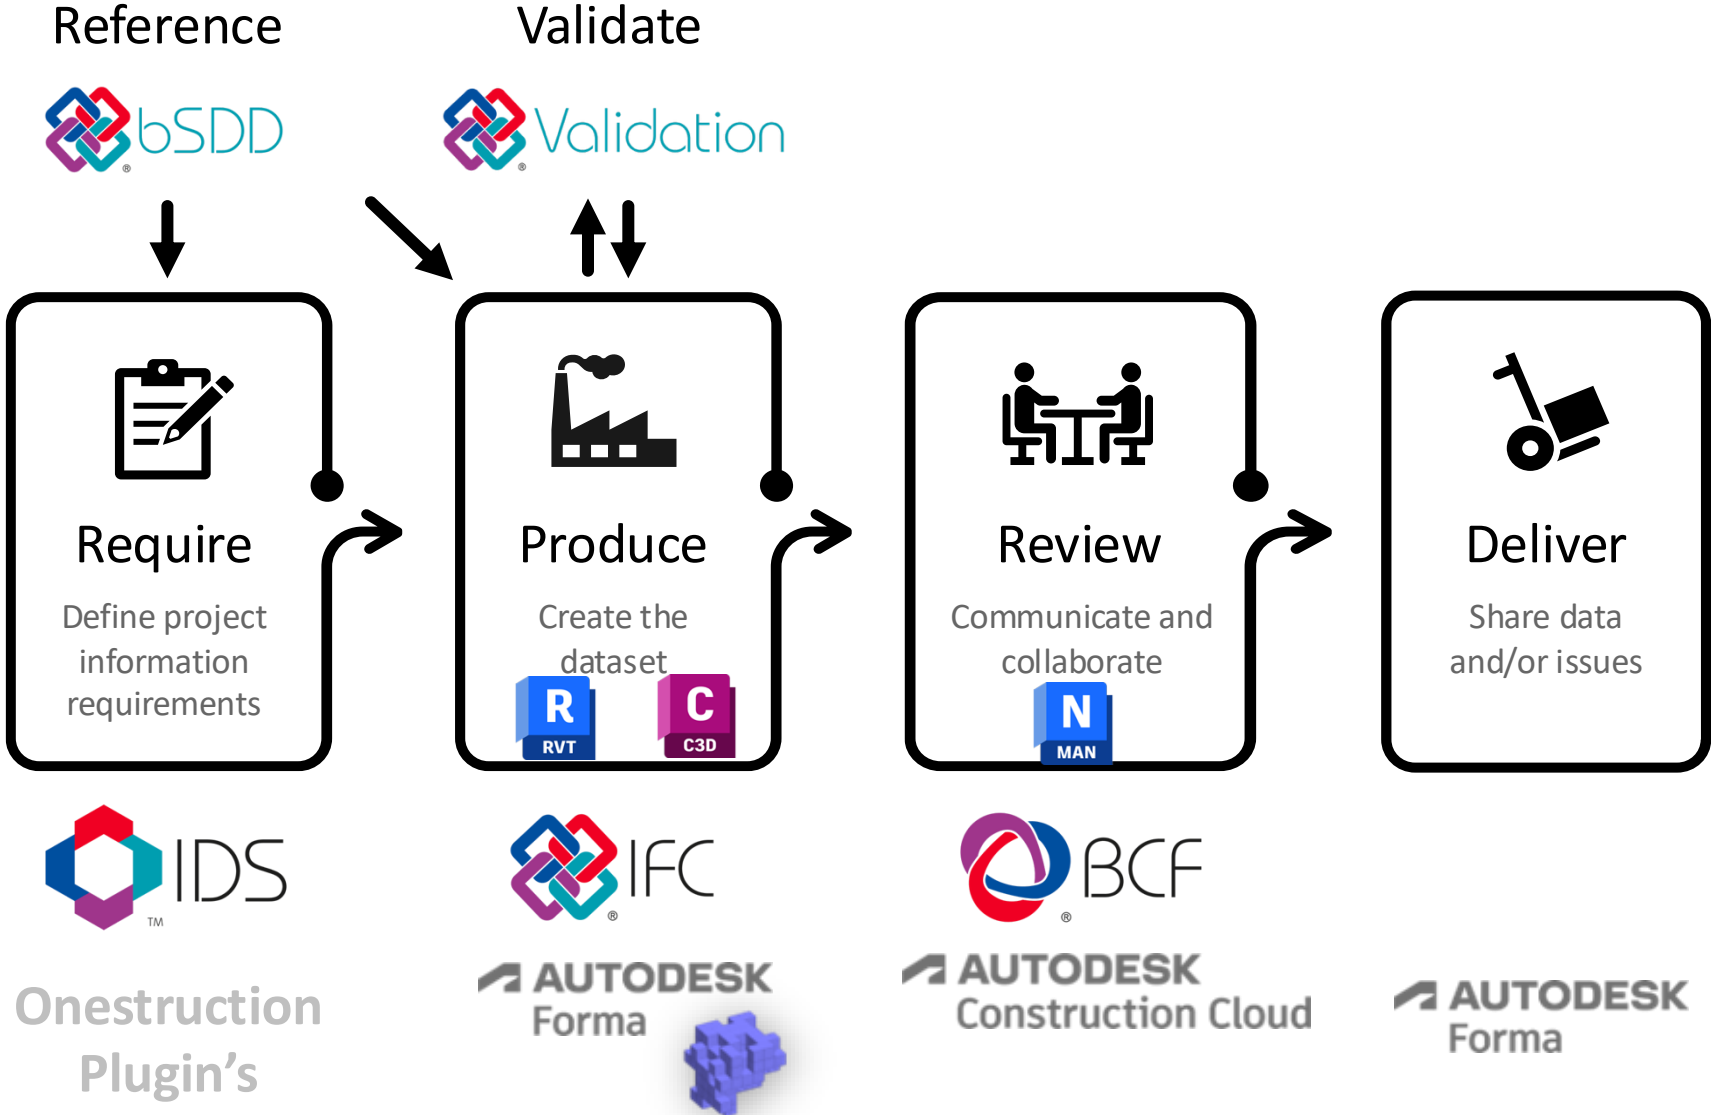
Reference

Validate

bSDD

Validation

Require

Define project information requirements

Produce

Create the dataset

R RVT

C C3D

Review

Communicate and collaborate

N MAN

Deliver

Share data and/or issues

IDS

IFC

BCF

Onestruction Plugin's

AUTODESK Forma

AUTODESK Construction Cloud

AUTODESK Forma